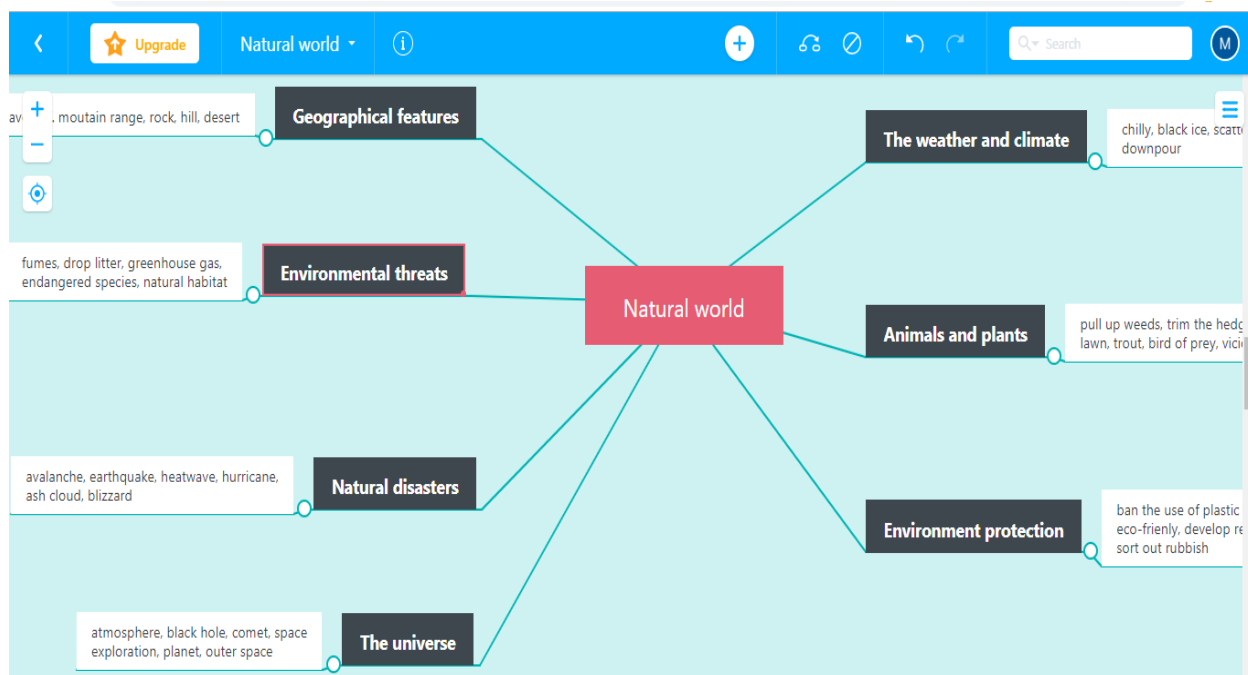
Upgrade

Natural world

Search

M

+

−

av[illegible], moutain range, rock, hill, desert

Geographical features

The weather and climate

chilly, black ice, scatt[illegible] downpour

fumes, drop litter, greenhouse gas, endangered species, natural habitat

Environmental threats

Natural world

Animals and plants

pull up weeds, trim the hedg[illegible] lawn, trout, bird of prey, vici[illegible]

avalanche, earthquake, heatwave, hurricane, ash cloud, blizzard

Natural disasters

Environment protection

ban the use of plastic eco-frienly, develop re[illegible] sort out rubbish

atmosphere, black hole, comet, space exploration, planet, outer space

The universe